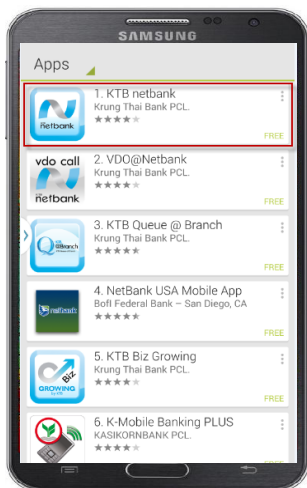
SAMSUNG

Apps

Netbank
1. KTB netbank
Krung Thai Bank PCL.
FREE

vdo call
netbank
2. VDO@NetBank
Krung Thai Bank PCL.
FREE

Q
3. KTB Queue @ Branch
Krung Thai Bank PCL.
FREE

netbank
4. NetBank USA Mobile App
BofI Federal Bank – San Diego, CA
FREE

Biz
GROWING
5. KTB Biz Growing
Krung Thai Bank PCL.
FREE

6. K-Mobile Banking PLUS
KASIKORNBANK PCL.